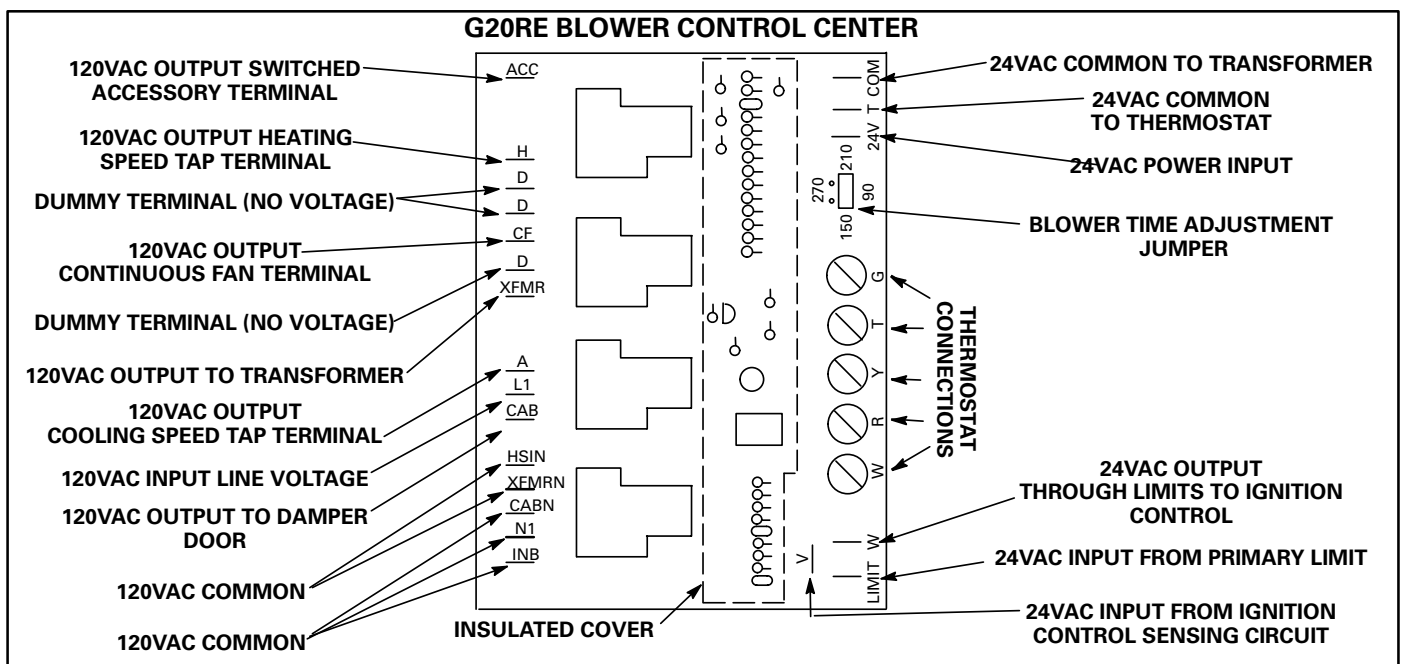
G20RE BLOWER CONTROL CENTER

120VAC OUTPUT SWITCHED ACCESSORY TERMINAL

120VAC OUTPUT HEATING SPEED TAP TERMINAL

DUMMY TERMINAL (NO VOLTAGE)

120VAC OUTPUT CONTINUOUS FAN TERMINAL

DUMMY TERMINAL (NO VOLTAGE)

120VAC OUTPUT TO TRANSFORMER

120VAC OUTPUT COOLING SPEED TAP TERMINAL

120VAC INPUT LINE VOLTAGE

120VAC OUTPUT TO DAMPER DOOR

120VAC COMMON

120VAC COMMON

ACC
H
D
D
CF
D
XFMR
A
L1
CAB
HSIN
XFMRN
CABN
N1
INB

INSULATED COVER

COM
T
24V
210
270
150
90
G
T
Y
R
W
V
W
LIMIT

24VAC COMMON TO TRANSFORMER

24VAC COMMON TO THERMOSTAT

24VAC POWER INPUT

BLOWER TIME ADJUSTMENT JUMPER

THERMOSTAT CONNECTIONS

24VAC OUTPUT THROUGH LIMITS TO IGNITION CONTROL

24VAC INPUT FROM PRIMARY LIMIT

24VAC INPUT FROM IGNITION CONTROL SENSING CIRCUIT